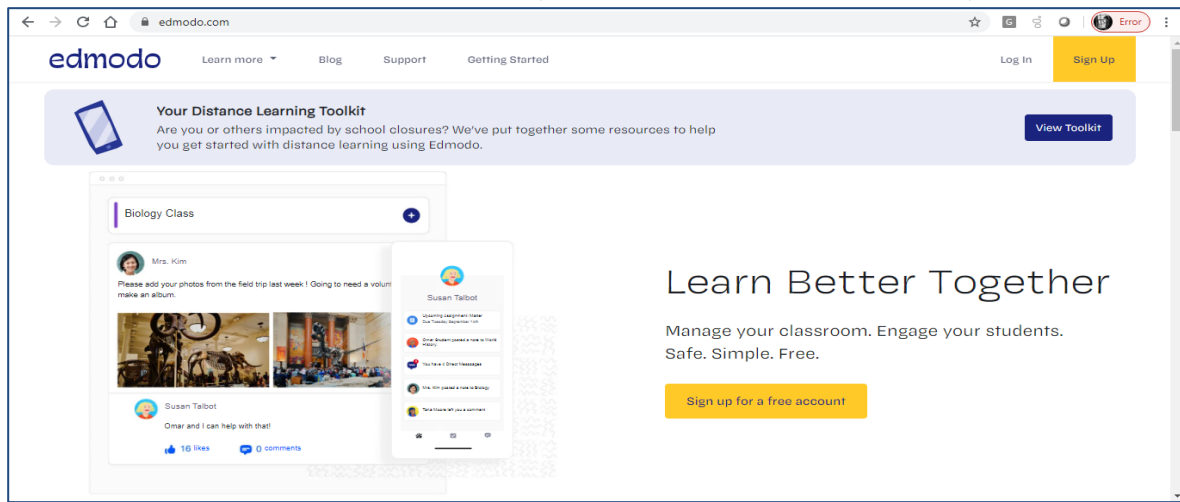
edmodo.com

Error

edmodo

Learn more

Blog

Support

Getting Started

Log In

Sign Up

Your Distance Learning Toolkit

Are you or others impacted by school closures? We've put together some resources to help you get started with distance learning using Edmodo.

View Toolkit

Biology Class

Mrs. Kim

Please add your photos from the field trip last week ! Going to need a volun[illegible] make an album.

Susan Talbot

Omar and I can help with that!

16 likes

0 comments

Susan Talbot

Upcoming Assignment: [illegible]

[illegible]

You have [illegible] Direct Messages

Mrs. Kim posted a note to Biology

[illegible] left you a comment

Learn Better Together

Manage your classroom. Engage your students. Safe. Simple. Free.

Sign up for a free account